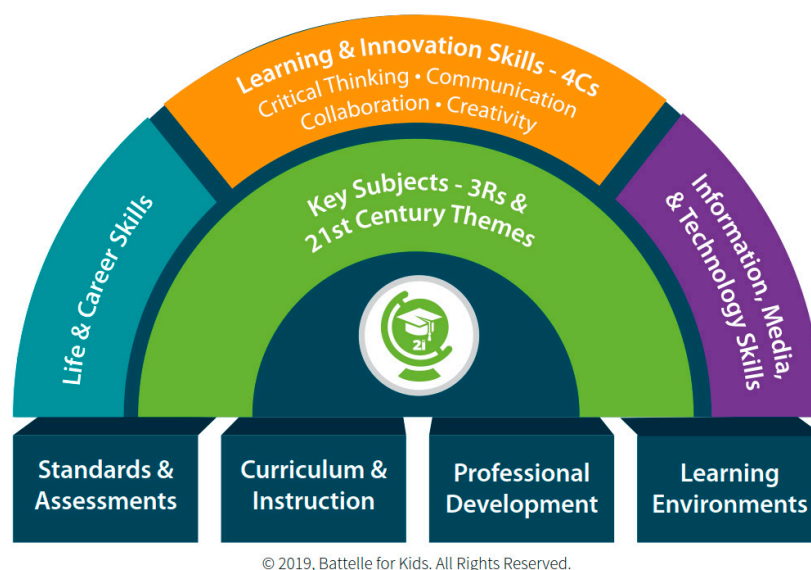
Learning & Innovation Skills - 4Cs
Critical Thinking • Communication
Collaboration • Creativity

Life & Career Skills

Key Subjects - 3Rs &
21st Century Themes

Information, Media, & Technology Skills

21

Standards & Assessments

Curriculum & Instruction

Professional Development

Learning Environments

© 2019, Battelle for Kids. All Rights Reserved.